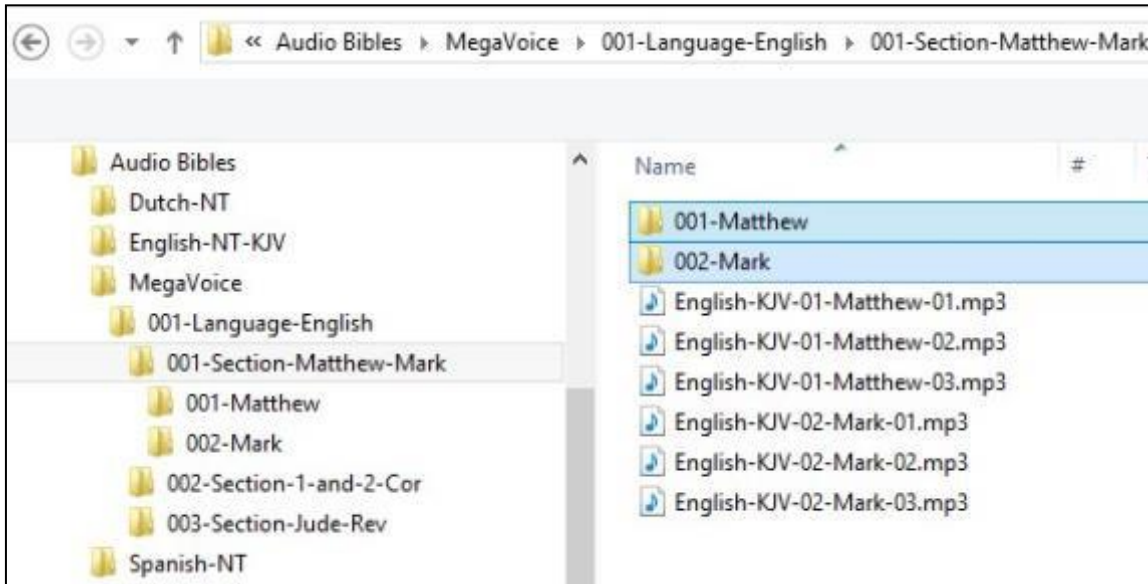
« Audio Bibles ▸ MegaVoice ▸ 001-Language-English ▸ 001-Section-Matthew-Mark

Audio Bibles
Dutch-NT
English-NT-KJV
MegaVoice
001-Language-English
001-Section-Matthew-Mark
001-Matthew
002-Mark
002-Section-1-and-2-Cor
003-Section-Jude-Rev
Spanish-NT

Name
#

001-Matthew
002-Mark
English-KJV-01-Matthew-01.mp3
English-KJV-01-Matthew-02.mp3
English-KJV-01-Matthew-03.mp3
English-KJV-02-Mark-01.mp3
English-KJV-02-Mark-02.mp3
English-KJV-02-Mark-03.mp3